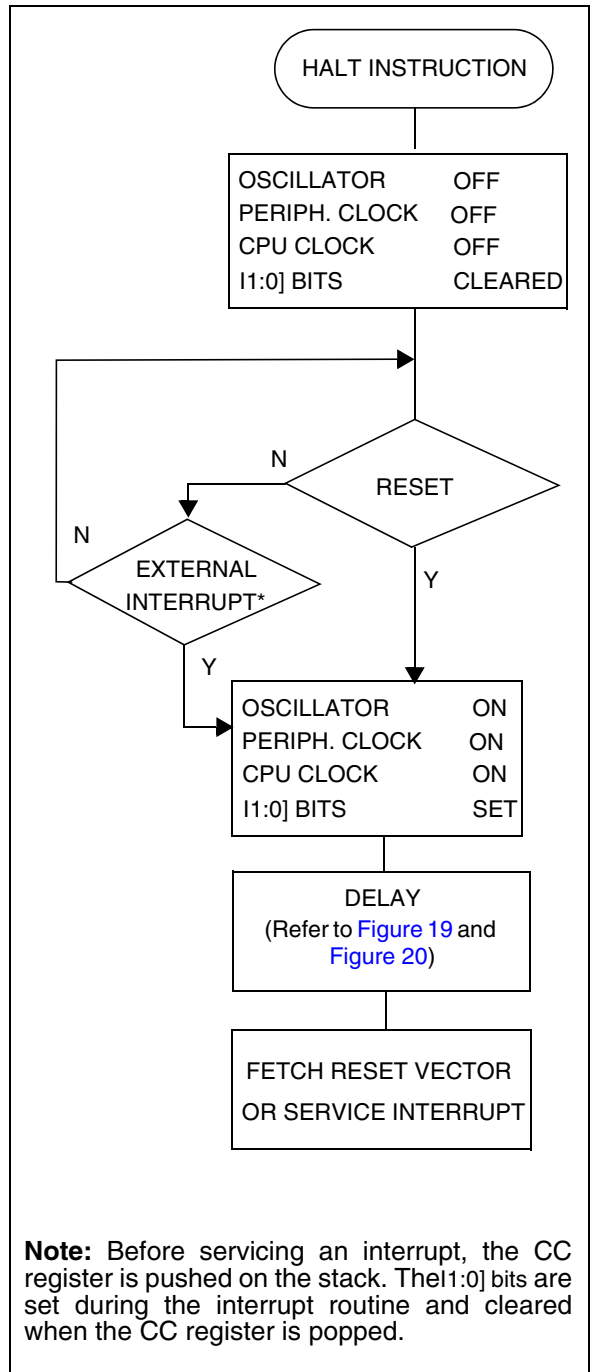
HALT INSTRUCTION

OSCILLATOR OFF
PERIPH. CLOCK OFF
CPU CLOCK OFF
I1:0] BITS CLEARED

N

RESET

N

EXTERNAL INTERRUPT*

Y

Y

OSCILLATOR ON
PERIPH. CLOCK ON
CPU CLOCK ON
I1:0] BITS SET

DELAY
(Refer to Figure 19 and Figure 20)

FETCH RESET VECTOR
OR SERVICE INTERRUPT

**Note:** Before servicing an interrupt, the CC register is pushed on the stack. TheI1:0] bits are set during the interrupt routine and cleared when the CC register is popped.